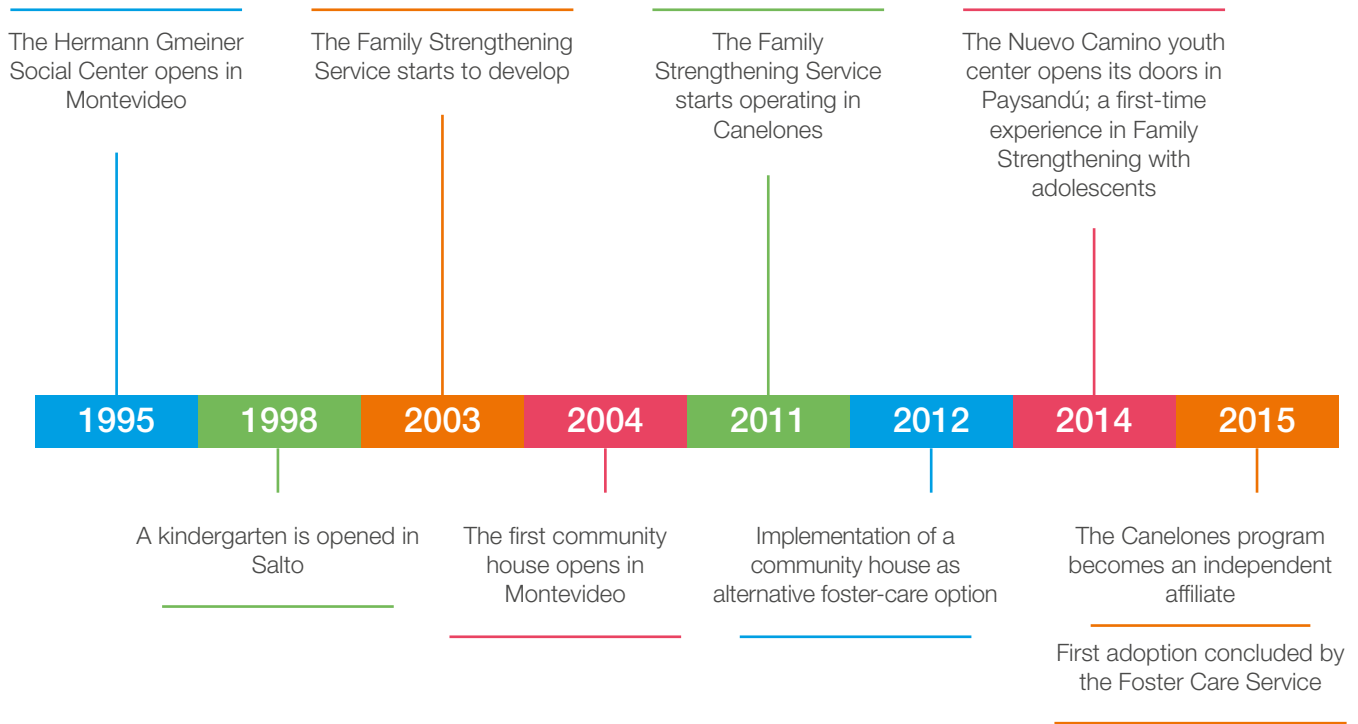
The Hermann Gmeiner Social Center opens in Montevideo

The Family Strengthening Service starts to develop

The Family Strengthening Service starts operating in Canelones

The Nuevo Camino youth center opens its doors in Paysandú; a first-time experience in Family Strengthening with adolescents

1995
1998
2003
2004
2011
2012
2014
2015

A kindergarten is opened in Salto

The first community house opens in Montevideo

Implementation of a community house as alternative foster-care option

The Canelones program becomes an independent affiliate

First adoption concluded by the Foster Care Service